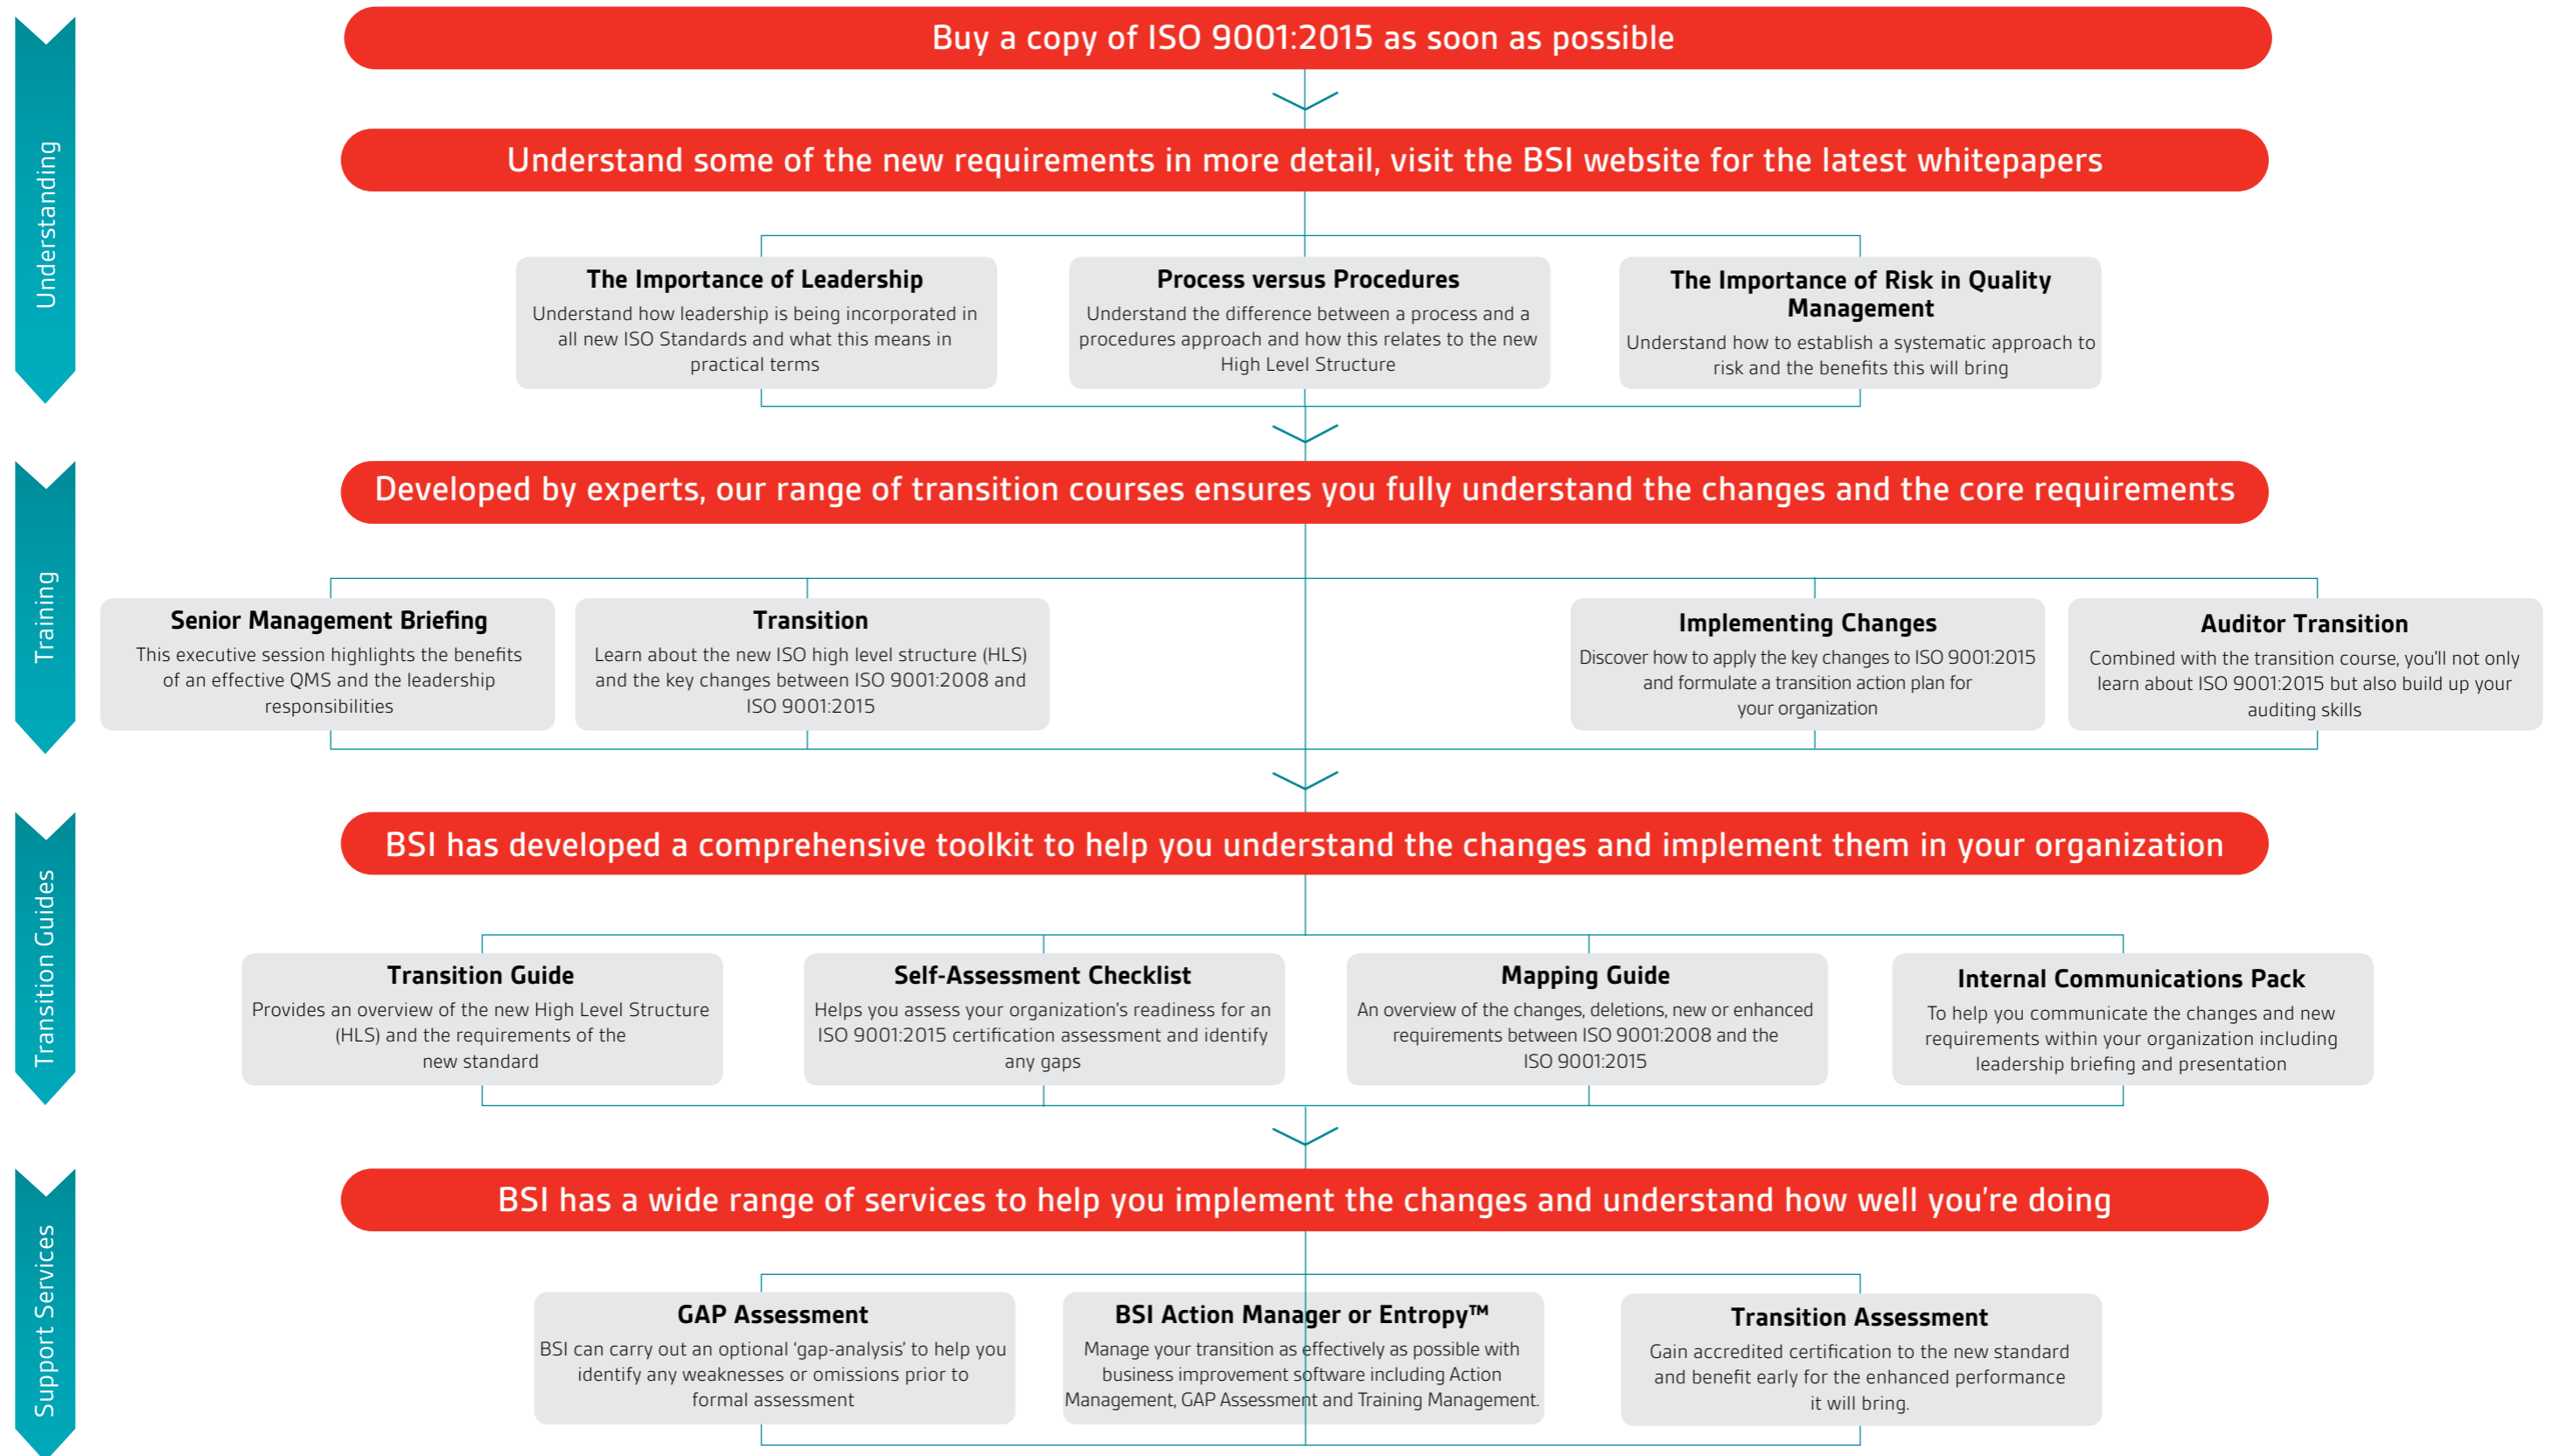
Understanding

Buy a copy of ISO 9001:2015 as soon as possible

Understand some of the new requirements in more detail, visit the BSI website for the latest whitepapers

The Importance of Leadership
Understand how leadership is being incorporated in all new ISO Standards and what this means in practical terms

Process versus Procedures
Understand the difference between a process and a procedures approach and how this relates to the new High Level Structure

The Importance of Risk in Quality Management
Understand how to establish a systematic approach to risk and the benefits this will bring

Training

Developed by experts, our range of transition courses ensures you fully understand the changes and the core requirements

Senior Management Briefing
This executive session highlights the benefits of an effective QMS and the leadership responsibilities

Transition
Learn about the new ISO high level structure (HLS) and the key changes between ISO 9001:2008 and ISO 9001:2015

Implementing Changes
Discover how to apply the key changes to ISO 9001:2015 and formulate a transition action plan for your organization

Auditor Transition
Combined with the transition course, you'll not only learn about ISO 9001:2015 but also build up your auditing skills

Transition Guides

BSI has developed a comprehensive toolkit to help you understand the changes and implement them in your organization

Transition Guide
Provides an overview of the new High Level Structure (HLS) and the requirements of the new standard

Self-Assessment Checklist
Helps you assess your organization's readiness for an ISO 9001:2015 certification assessment and identify any gaps

Mapping Guide
An overview of the changes, deletions, new or enhanced requirements between ISO 9001:2008 and the ISO 9001:2015

Internal Communications Pack
To help you communicate the changes and new requirements within your organization including leadership briefing and presentation

Support Services

BSI has a wide range of services to help you implement the changes and understand how well you're doing

GAP Assessment
BSI can carry out an optional 'gap-analysis' to help you identify any weaknesses or omissions prior to formal assessment

BSI Action Manager or Entropy™
Manage your transition as effectively as possible with business improvement software including Action Management, GAP Assessment and Training Management.

Transition Assessment
Gain accredited certification to the new standard and benefit early for the enhanced performance it will bring.